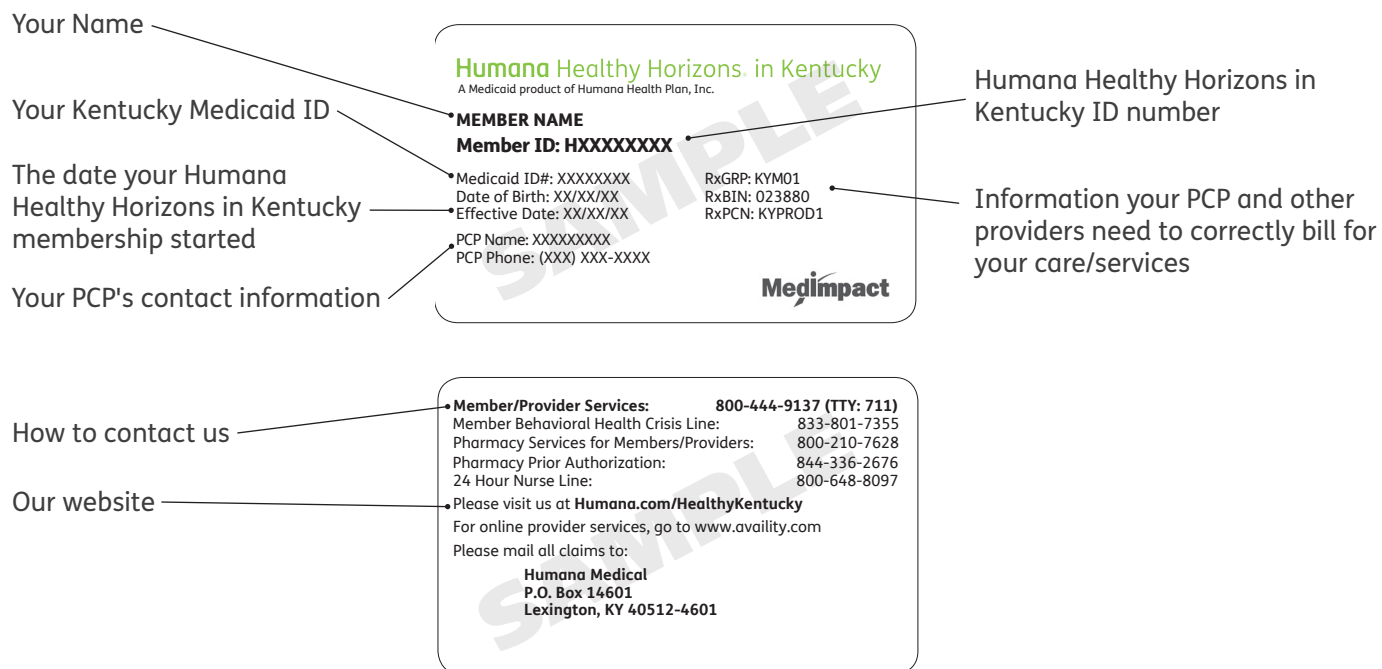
Your Name

Your Kentucky Medicaid ID

The date your Humana Healthy Horizons in Kentucky membership started

Your PCP's contact information

Humana Healthy Horizons® in Kentucky
A Medicaid product of Humana Health Plan, Inc.

MEMBER NAME
Member ID: HXXXXXXXX

Medicaid ID#: XXXXXXXX
Date of Birth: XX/XX/XX
Effective Date: XX/XX/XX

RxGRP: KYM01
RxBIN: 023880
RxPCN: KYPROD1

PCP Name: XXXXXXXXX
PCP Phone: (XXX) XXX-XXXX

MedImpact

SAMPLE

Humana Healthy Horizons in Kentucky ID number

Information your PCP and other providers need to correctly bill for your care/services

How to contact us

Our website

| | |
|---|---|
| **Member/Provider Services:** | **800-444-9137 (TTY: 711)** |
| Member Behavioral Health Crisis Line: | 833-801-7355 |
| Pharmacy Services for Members/Providers: | 800-210-7628 |
| Pharmacy Prior Authorization: | 844-336-2676 |
| 24 Hour Nurse Line: | 800-648-8097 |

Please visit us at **Humana.com/HealthyKentucky**

For online provider services, go to www.availity.com

Please mail all claims to:

**Humana Medical**
**P.O. Box 14601**
**Lexington, KY 40512-4601**

SAMPLE